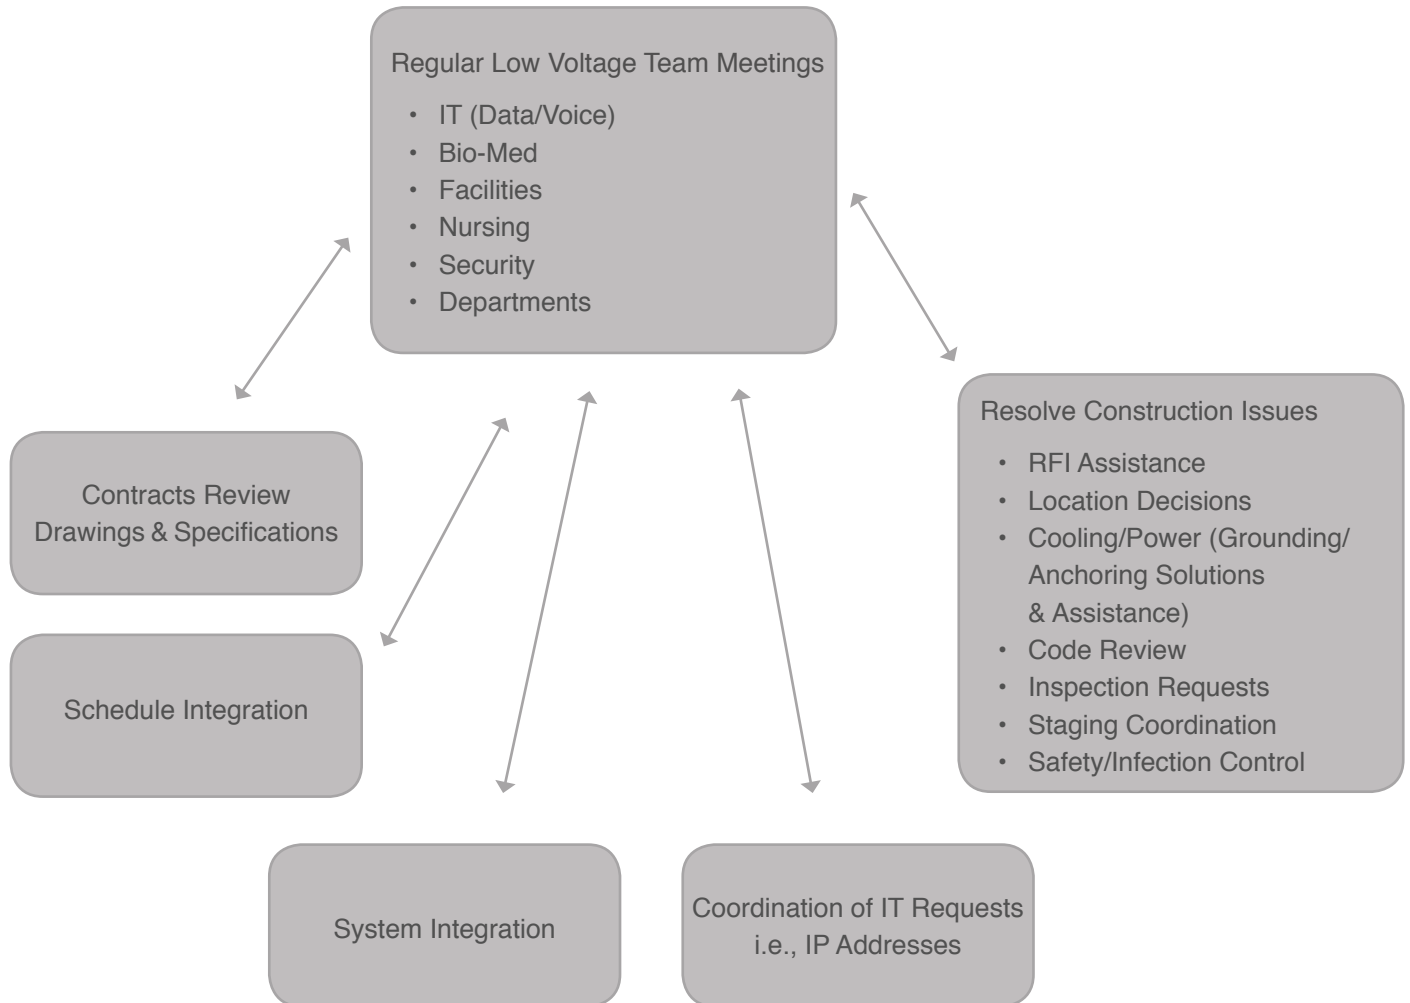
Regular Low Voltage Team Meetings

- IT (Data/Voice)
- Bio-Med
- Facilities
- Nursing
- Security
- Departments

Resolve Construction Issues

- RFI Assistance
- Location Decisions
- Cooling/Power (Grounding/ Anchoring Solutions & Assistance)
- Code Review
- Inspection Requests
- Staging Coordination
- Safety/Infection Control

Contracts Review
Drawings & Specifications

Schedule Integration

System Integration

Coordination of IT Requests
i.e., IP Addresses